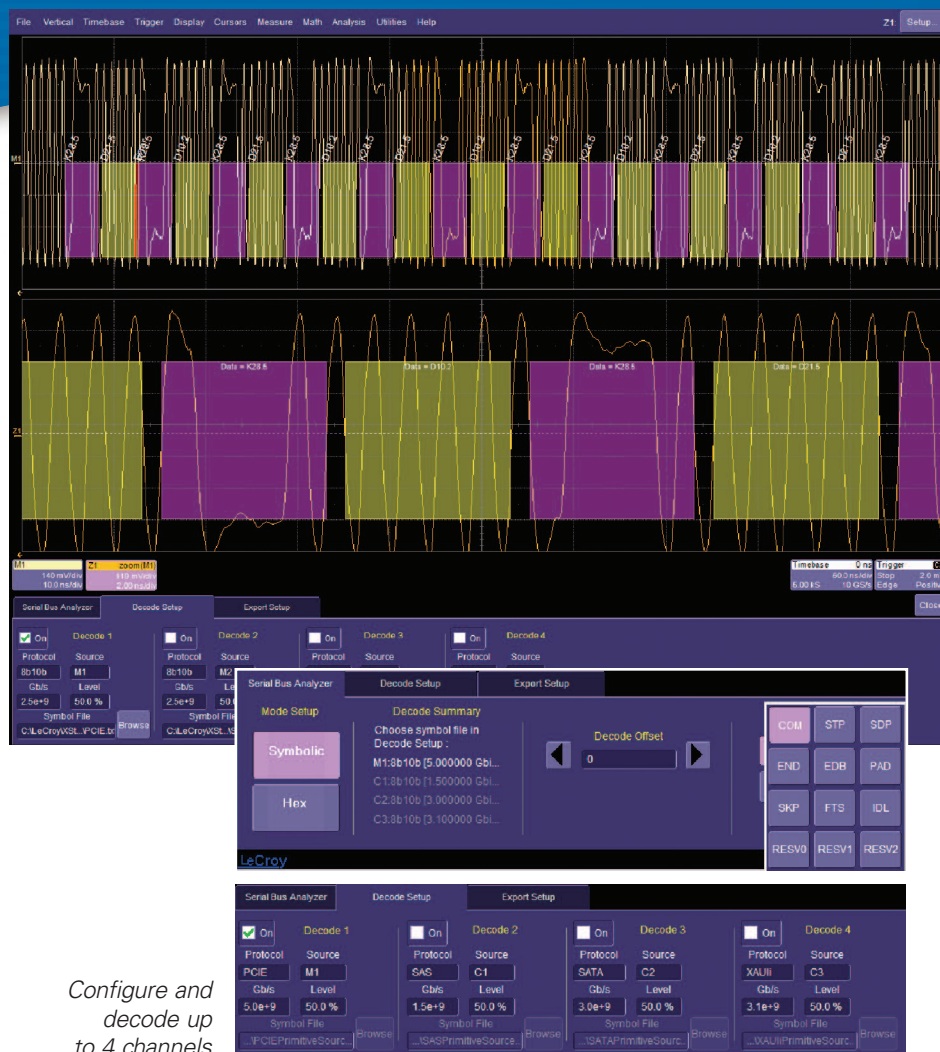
File Vertical Timebase Trigger Display Cursors Measure Math Analysis Utilities Help Z1 Setup...

K28.5 K28.5 D10.2 K28.5 D21.5 D10.2 D21.5 K28.5 D10.2 D21.5 K28.5 D10.2 K28.5 D21.5 K28.5 D10.2 D21.5 K28.5

Data = K28.5 Data = D10.2 Data = K28.5 Data = D21.5

M1 140 mV/div 10.0 ns/div
Z1 zoom(M1) 140 mV/div 2.00 ns/div

Timebase 0 ns 50.0 ns/div 5.00 kS 10 GS/s
Trigger Stop 2.6 m Edge Positive

Serial Bus Analyzer Decode Setup Export Setup Close

On Decode 1 Protocol Source 8b10b M1 Gb/s Level 2.5e+9 50.0 % Symbol File C:\LeCroy\XSt...\PCIE.txt Browse
On Decode 2 Protocol Source 8b10b M2 Gb/s Level 2.5e+9 50.0 Symbol File C:\LeCroy\XSt...\S
On Decode 3 Protocol Source
On Decode 4 Protocol Source

Serial Bus Analyzer Decode Setup Export Setup
Mode Setup
Symbolic
Hex
Decode Summary
Choose symbol file in Decode Setup :
M1:8b10b [5.000000 Gbi...
C1:8b10b [1.500000 Gbi...
C2:8b10b [3.000000 Gbi...
C3:8b10b [3.100000 Gbi...
Decode Offset
0
COM STP SDP
END EDB PAD
SKP FTS IDL
RESV0 RESV1 RESV2
LeCroy

Serial Bus Analyzer Decode Setup Export Setup
On Decode 1 Protocol Source PCIE M1 Gb/s Level 5.0e+9 50.0 % Symbol File ...\PCIEPrimitiveSourc... Browse
On Decode 2 Protocol Source SAS C1 Gb/s Level 1.5e+9 50.0 % Symbol File ...\SASPrimitiveSource... Browse
On Decode 3 Protocol Source SATA C2 Gb/s Level 3.0e+9 50.0 % Symbol File ...\SATAPrimitiveSourc... Browse
On Decode 4 Protocol Source XAUII C3 Gb/s Level 3.1e+9 50.0 % Symbol File ...\XAUIPrimitiveSourc... Browse

Configure and decode up to 4 channels